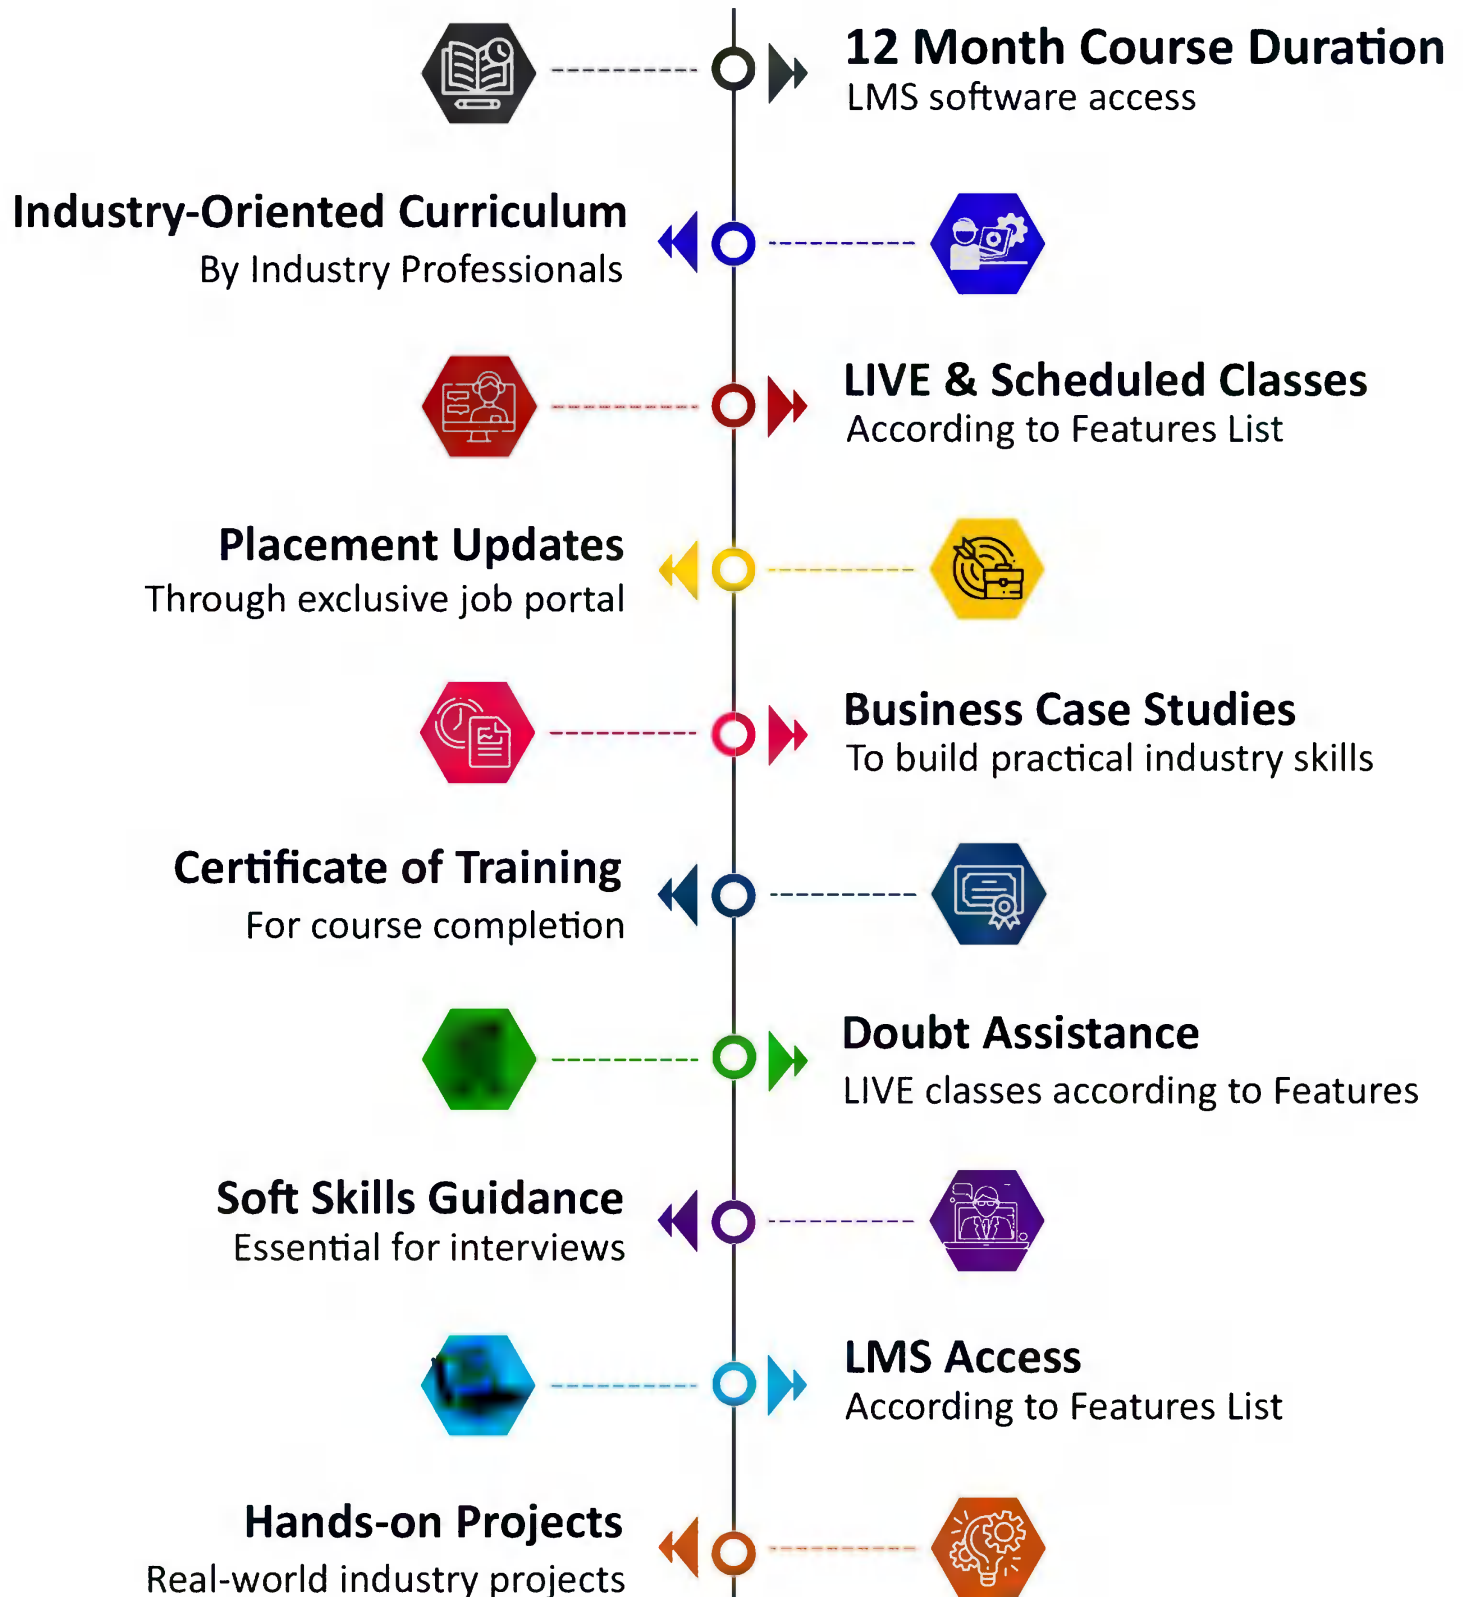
12 Month Course Duration
LMS software access

Industry-Oriented Curriculum
By Industry Professionals

LIVE & Scheduled Classes
According to Features List

Placement Updates
Through exclusive job portal

Business Case Studies
To build practical industry skills

Certificate of Training
For course completion

Doubt Assistance
LIVE classes according to Features

Soft Skills Guidance
Essential for interviews

LMS Access
According to Features List

Hands-on Projects
Real-world industry projects